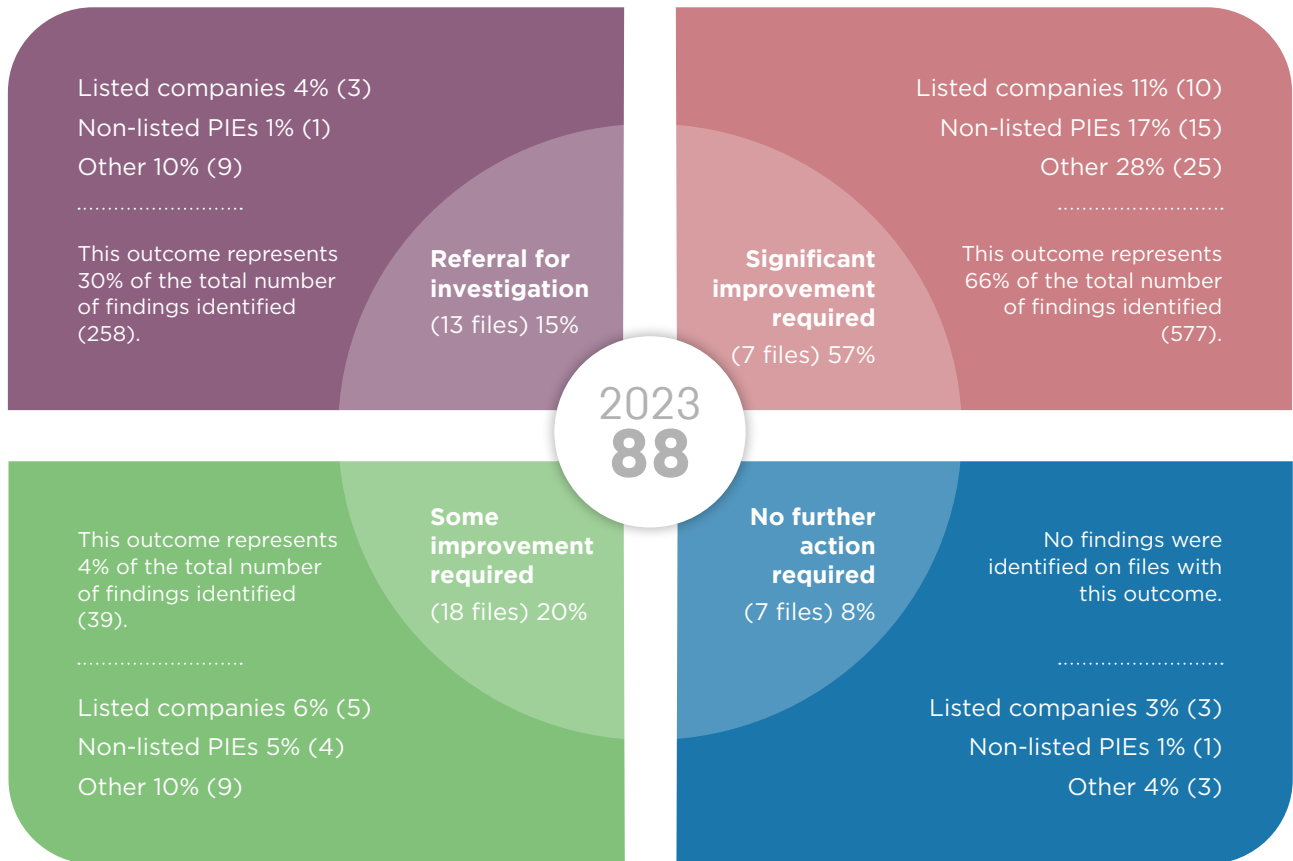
Listed companies 4% (3)
Non-listed PIEs 1% (1)
Other 10% (9)

This outcome represents 30% of the total number of findings identified (258).

Referral for investigation
(13 files) 15%

Listed companies 11% (10)
Non-listed PIEs 17% (15)
Other 28% (25)

This outcome represents 66% of the total number of findings identified (577).

Significant improvement required
(7 files) 57%

2023
88

This outcome represents 4% of the total number of findings identified (39).

Listed companies 6% (5)
Non-listed PIEs 5% (4)
Other 10% (9)

Some improvement required
(18 files) 20%

No further action required
(7 files) 8%

No findings were identified on files with this outcome.

Listed companies 3% (3)
Non-listed PIEs 1% (1)
Other 4% (3)